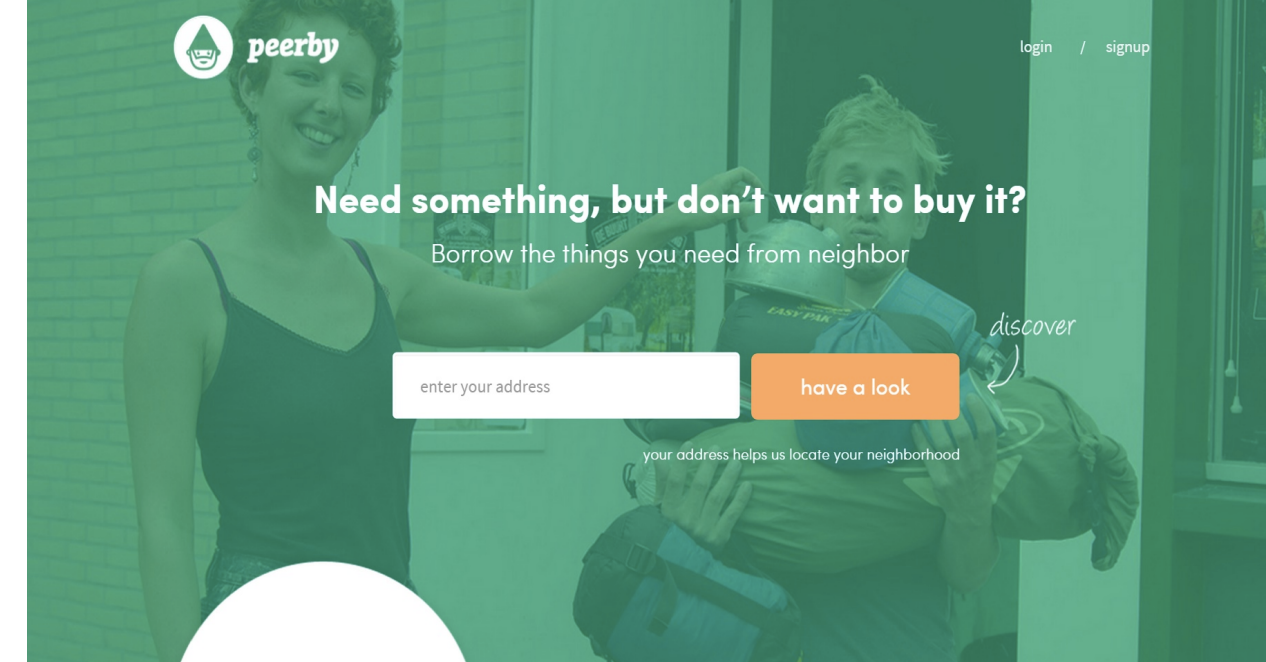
peerby

login / signup

Need something, but don't want to buy it?

Borrow the things you need from neighbor

enter your address

have a look

discover

your address helps us locate your neighborhood

EASY PAK